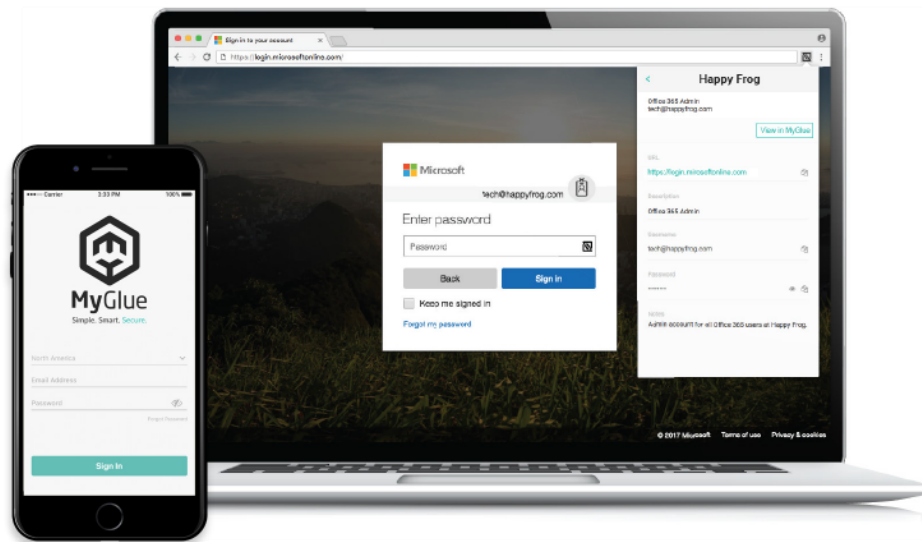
Sign in to your account

https://login.microsoftonline.com/

Microsoft

tech@happyfrog.com

Enter password

Password

Back

Sign in

Keep me signed in

Forgot my password

Happy Frog

Office 365 Admin
tech@happyfrog.com

View in MyGlue

URL
https://login.microsoftonline.com

Description
Office 365 Admin

Username
tech@happyfrog.com

Password
••••••

Notes
Admin account for all Office 365 users at Happy Frog.

© 2017 Microsoft Terms of use Privacy & cookies

Carrier 3:33 PM 100%

MyGlue
Simple. Smart. Secure.

North America

Email Address

Password

Forgot Password

Sign In